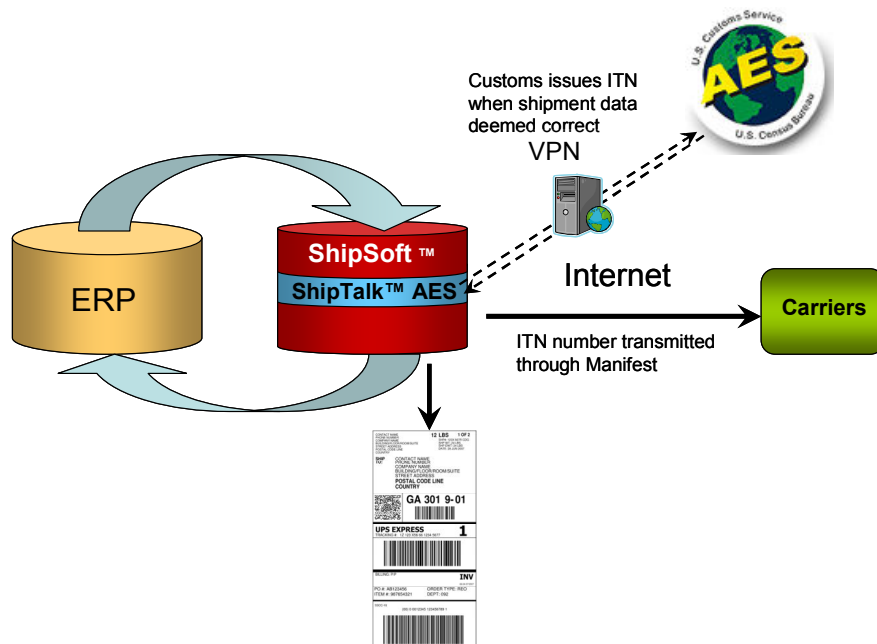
U.S. Customs Service

AES

U.S. Census Bureau

Customs issues ITN when shipment data deemed correct

VPN

ShipSoft ™

ShipTalk™ AES

ERP

Internet

Carriers

ITN number transmitted through Manifest

12 LBS 1 OF 2

SHIP TO: CONTACT NAME PHONE NUMBER COMPANY NAME BUILDING/FLOOR/ROOM/SUITE STREET ADDRESS POSTAL CODE LINE COUNTRY

GA 301 9-01

UPS EXPRESS 1

BILLING: P/P INV

PO #: AB125496 ORDER TYPE: REG ITEM #: 987654321 DEPT: 092